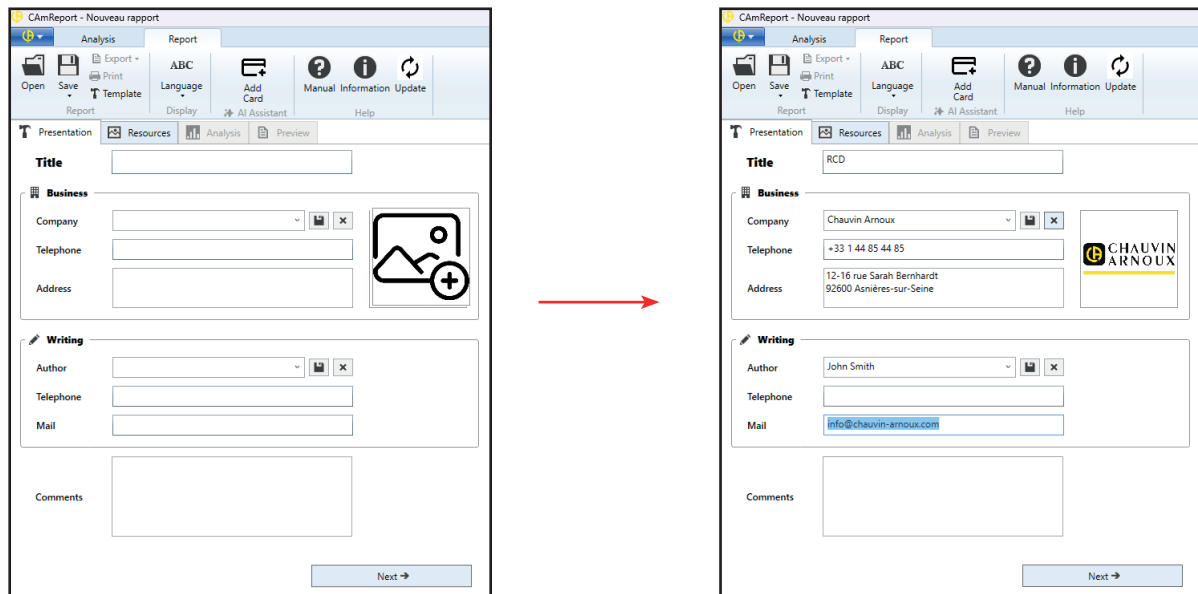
CAmReport - Nouveau rapport

Analysis Report

Open Save Export Print Template Report ABC Language Display Add Card AI Assistant Manual Information Update Help

Presentation Resources Analysis Preview

Title

Business

Company

Telephone

Address

Writing

Author

Telephone

Mail

Comments

Next

CAmReport - Nouveau rapport

Analysis Report

Open Save Export Print Template Report ABC Language Display Add Card AI Assistant Manual Information Update Help

Presentation Resources Analysis Preview

Title RCD

Business

Company Chauvin Arnoux

Telephone +33 1 44 85 44 85

Address 12-16 rue Sarah Bernhardt
92600 Asnières-sur-Seine

CHAUVIN ARNOUX

Writing

Author John Smith

Telephone

Mail info@chauvin-arnoux.com

Comments

Next